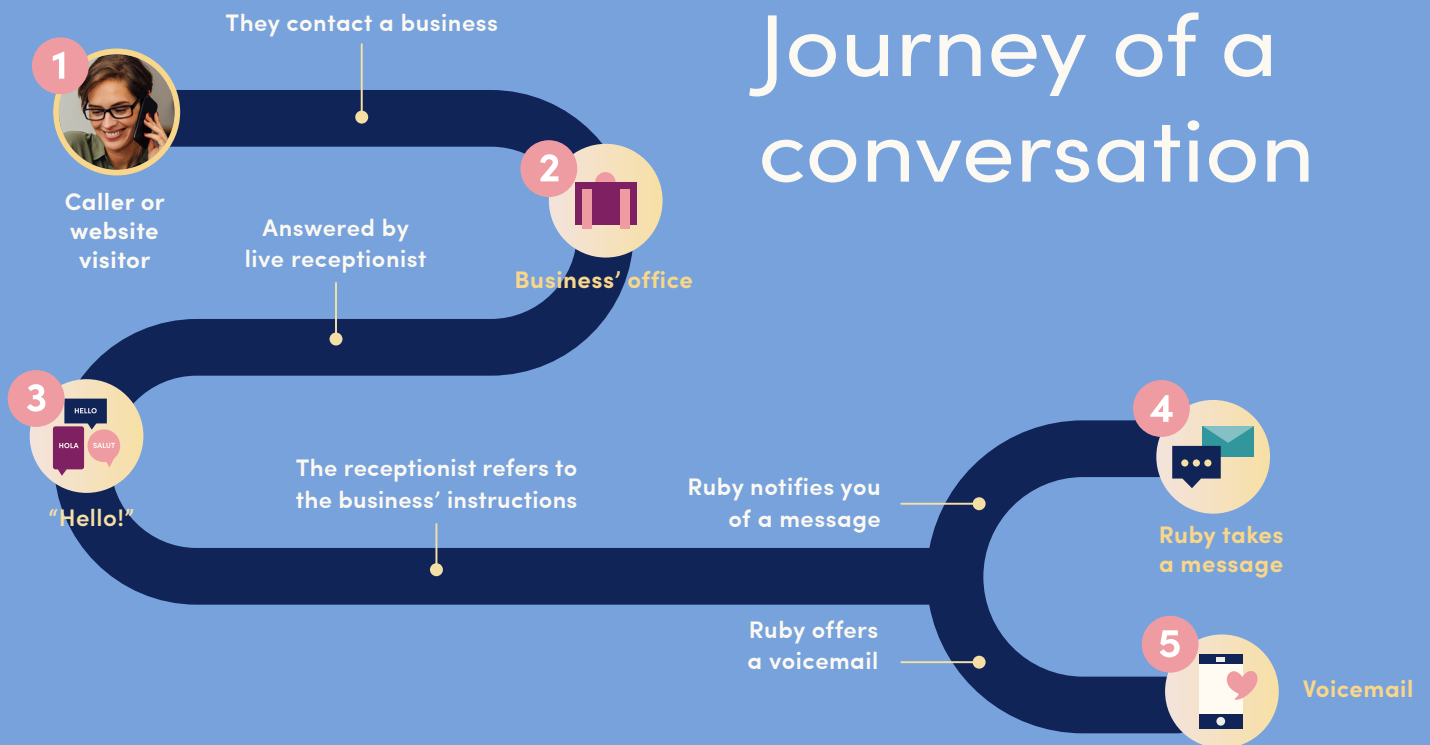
Journey of a conversation

They contact a business

1

Caller or website visitor

2

Business' office

Answered by live receptionist

3

HELLO

HOLA

SALUT

"Hello!"

The receptionist refers to the business' instructions

Ruby notifies you of a message

4

Ruby takes a message

Ruby offers a voicemail

5

Voicemail